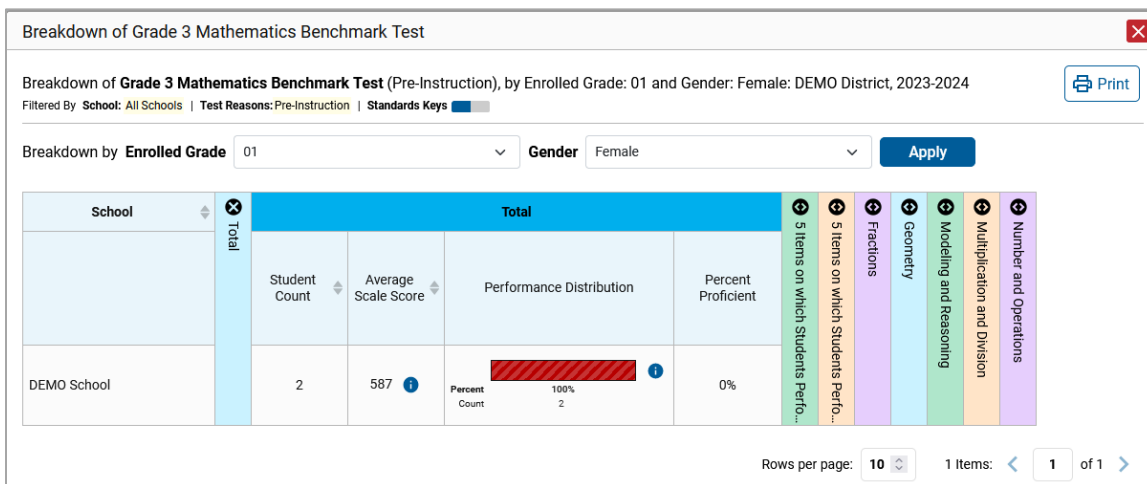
Breakdown of Grade 3 Mathematics Benchmark Test

Breakdown of **Grade 3 Mathematics Benchmark Test** (Pre-Instruction), by Enrolled Grade: 01 and Gender: Female: DEMO District, 2023-2024

Print

Filtered By School: All Schools | Test Reasons: Pre-Instruction | Standards Keys

Breakdown by Enrolled Grade 01 Gender Female Apply

| School | Total | Total | | | | 5 Items on which Students Perfo... | 5 Items on which Students Perfo... | Fractions | Geometry | Modeling and Reasoning | Multiplication and Division | Number and Operations |
|---|---|---|---|---|---|---|---|---|---|---|---|---|
| | | Student Count | Average Scale Score | Performance Distribution | Percent Proficient | | | | | | | |
| DEMO School | | 2 | 587 | Percent 100% Count 2 | 0% | | | | | | | |

Rows per page: 10 1 Items: 1 of 1